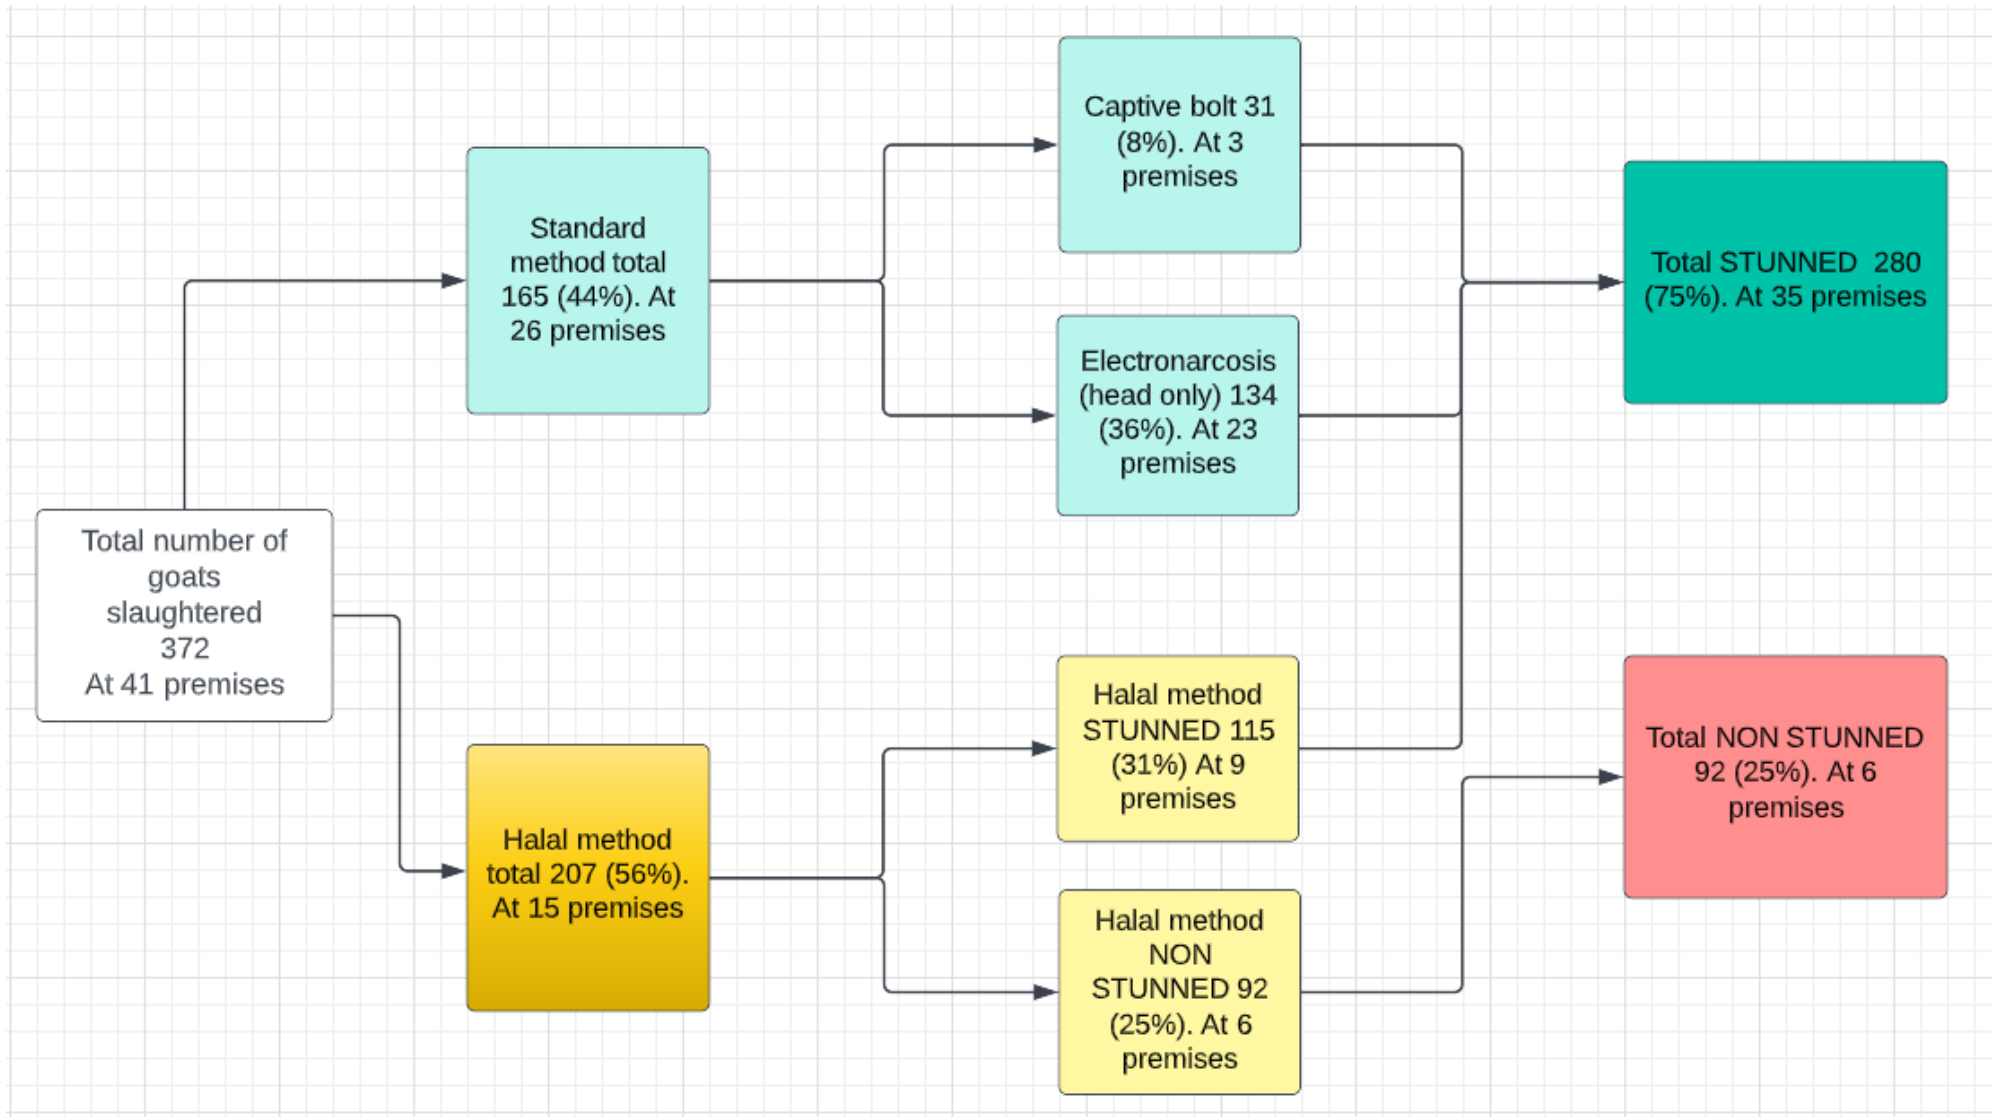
Total number of goats slaughtered 372 At 41 premises

Standard method total 165 (44%). At 26 premises

Halal method total 207 (56%). At 15 premises

Captive bolt 31 (8%). At 3 premises

Electronarcosis (head only) 134 (36%). At 23 premises

Halal method STUNNED 115 (31%) At 9 premises

Halal method NON STUNNED 92 (25%). At 6 premises

Total STUNNED 280 (75%). At 35 premises

Total NON STUNNED 92 (25%). At 6 premises